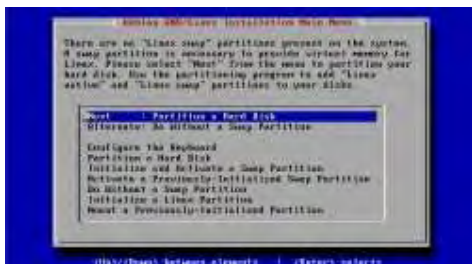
Debian GNU/Linux Installation Main Menu

There are no "Linux swap" partitions present on the system. A swap partition is necessary to provide virtual memory for Linux. Please select "Next" from the menu to partition your hard disk. Use the partitioning program to add "Linux native" and "Linux swap" partitions to your disks.

Next : Partition a Hard Disk
Alternate: Do Without a Swap Partition

Configure the Keyboard
Partition a Hard Disk
Initialize and Activate a Swap Partition
Activate a Previously-Initialized Swap Partition
Do Without a Swap Partition
Initialize a Linux Partition
Mount a Previously-Initialized Partition

<Up>/<Down> between elements | <Enter> selects